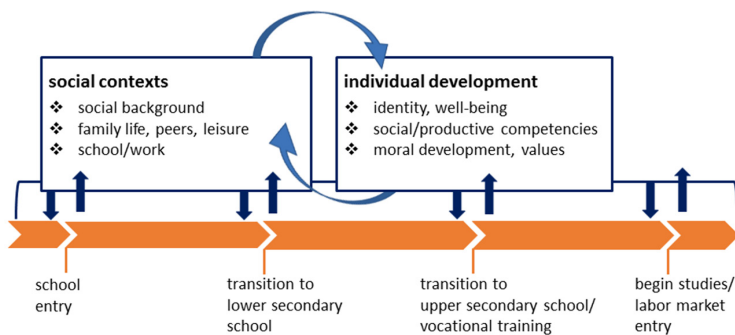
social contexts
❖ social background
❖ family life, peers, leisure
❖ school/work

individual development
❖ identity, well-being
❖ social/productive competencies
❖ moral development, values

school entry

transition to lower secondary school

transition to upper secondary school/ vocational training

begin studies/ labor market entry